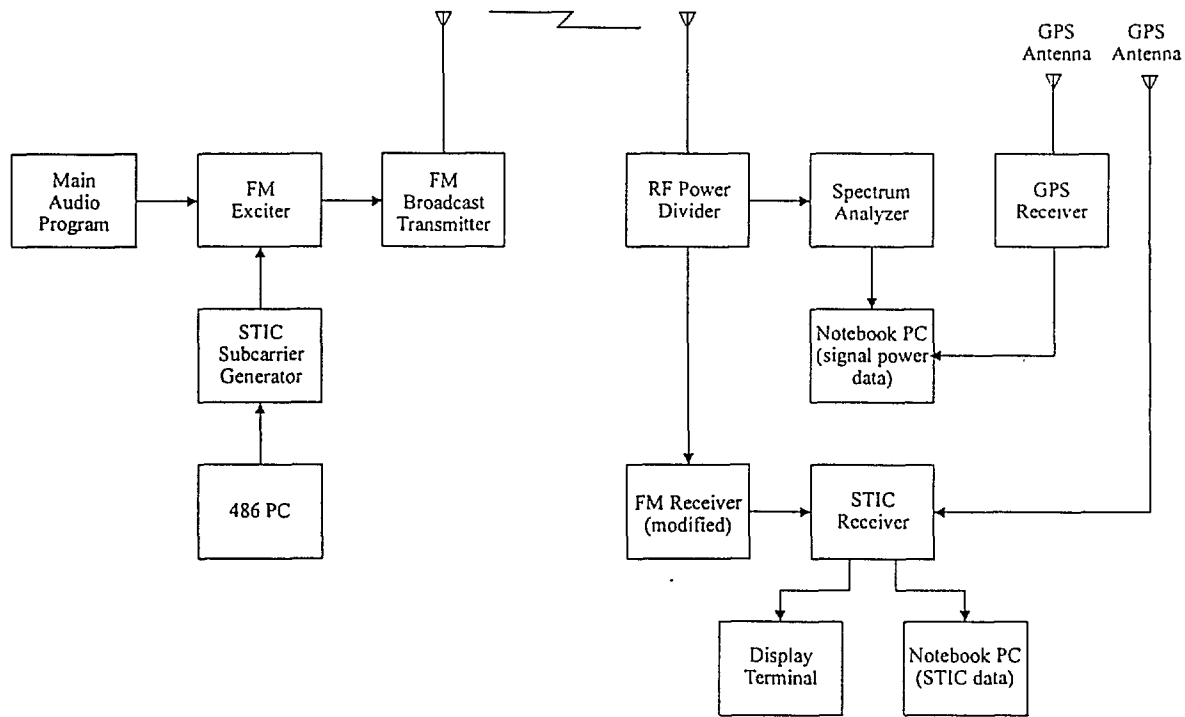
GPS Antenna

GPS Antenna

Main Audio Program

FM Exciter

FM Broadcast Transmitter

RF Power Divider

Spectrum Analyzer

GPS Receiver

STIC Subcarrier Generator

Notebook PC (signal power data)

486 PC

FM Receiver (modified)

STIC Receiver

Display Terminal

Notebook PC (STIC data)